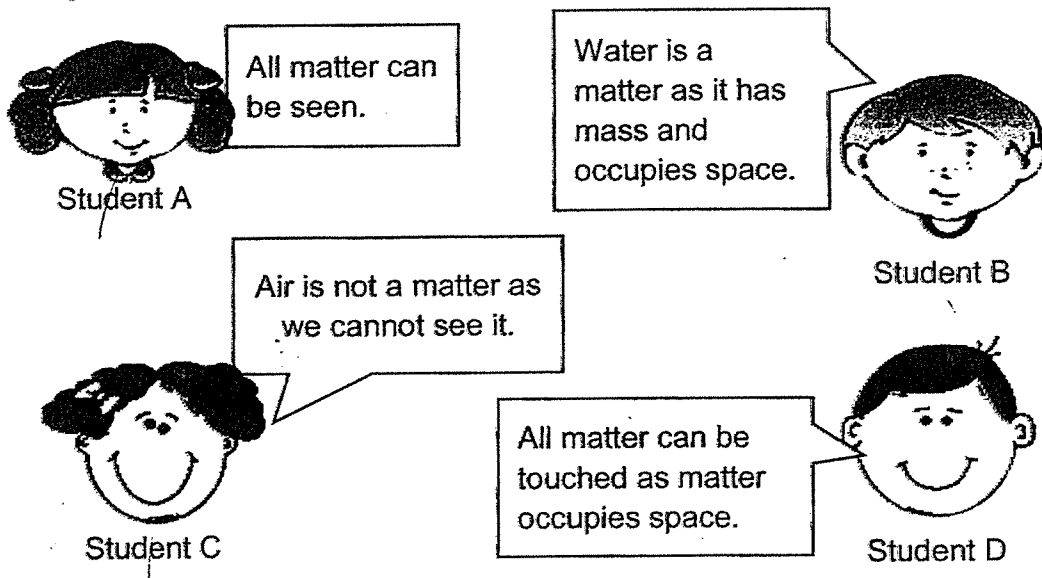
All matter can be seen.

Student A

Water is a matter as it has mass and occupies space.

Student B

Air is not a matter as we cannot see it.

Student C

All matter can be touched as matter occupies space.

Student D